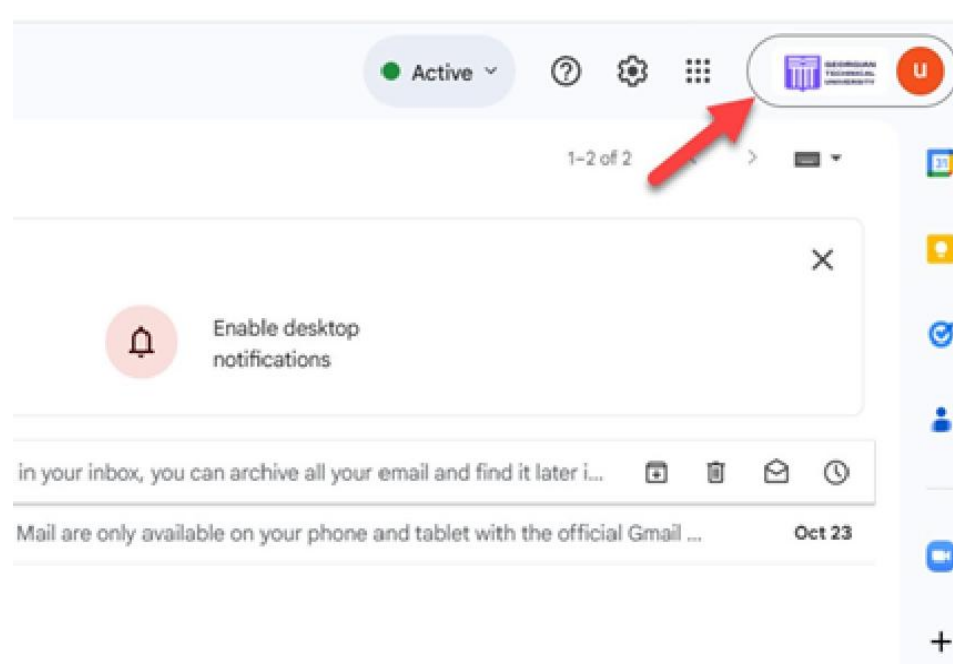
Active

GEORGIAN TECHNICAL UNIVERSITY

u

1–2 of 2

31

Enable desktop notifications

in your inbox, you can archive all your email and find it later i...

Mail are only available on your phone and tablet with the official Gmail ...

Oct 23

+